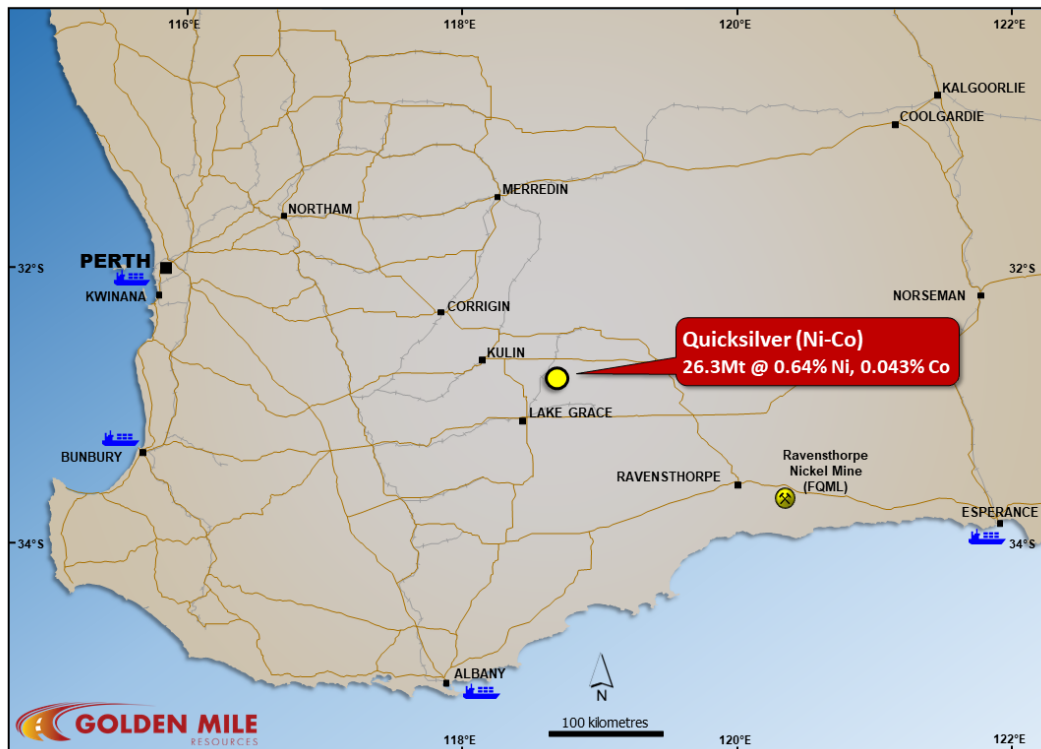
116°E
118°E
120°E
122°E
KALGOORLIE
COOLGARDIE
MERREDIN
NORTHAM
PERTH
32°S
KWINANA
32°S
NORSEMAN
CORRIGIN
Quicksilver (Ni-Co)
26.3Mt @ 0.64% Ni, 0.043% Co
KULIN
LAKE GRACE
BUNBURY
RAVENSTHORPE
Ravensthorpe Nickel Mine (FQML)
ESPERANCE
34°S
34°S
ALBANY
N
100 kilometres
GOLDEN MILE RESOURCES
118°E
120°E
122°E